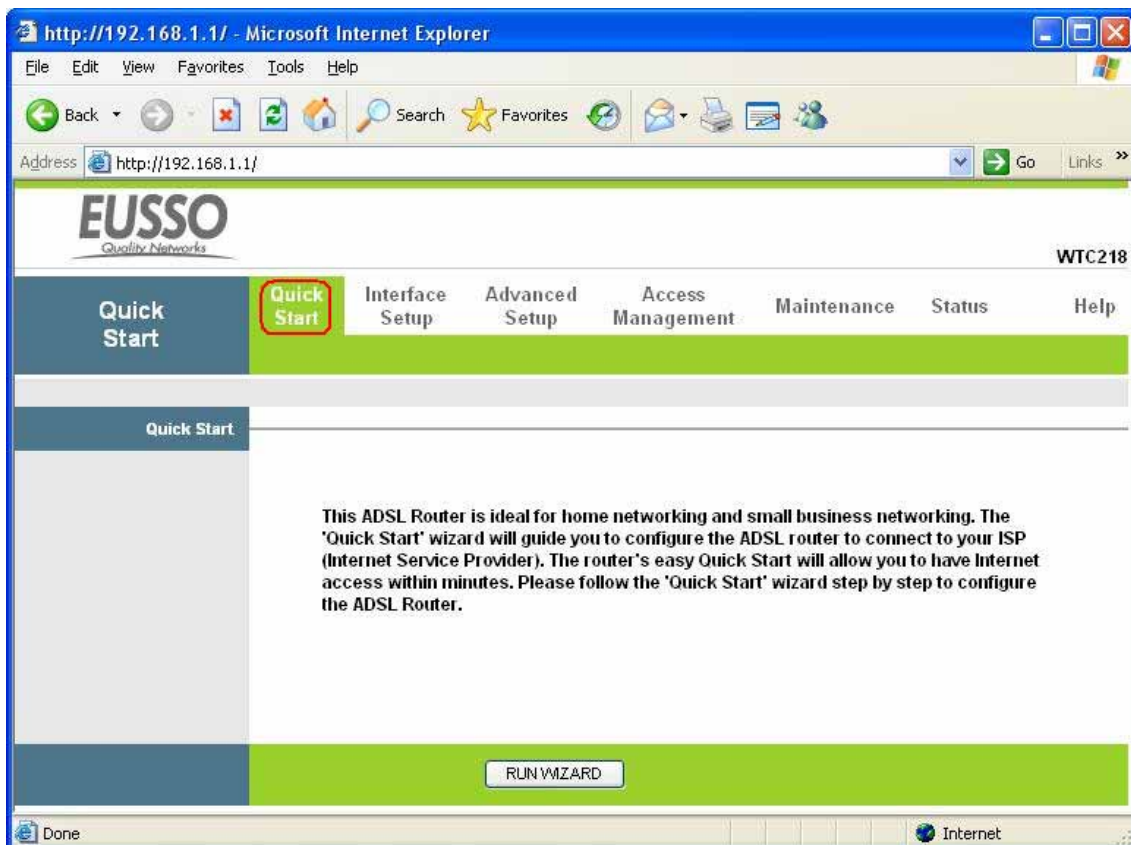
http://192.168.1.1/ - Microsoft Internet Explorer

File Edit View Favorites Tools Help

Back Search Favorites

Address http://192.168.1.1/ Go Links »

EUSSO
Quality Networks

WTC218

Quick Start

Quick Start | Interface Setup | Advanced Setup | Access Management | Maintenance | Status | Help

Quick Start

This ADSL Router is ideal for home networking and small business networking. The 'Quick Start' wizard will guide you to configure the ADSL router to connect to your ISP (Internet Service Provider). The router's easy Quick Start will allow you to have Internet access within minutes. Please follow the 'Quick Start' wizard step by step to configure the ADSL Router.

RUN WIZARD

Done Internet